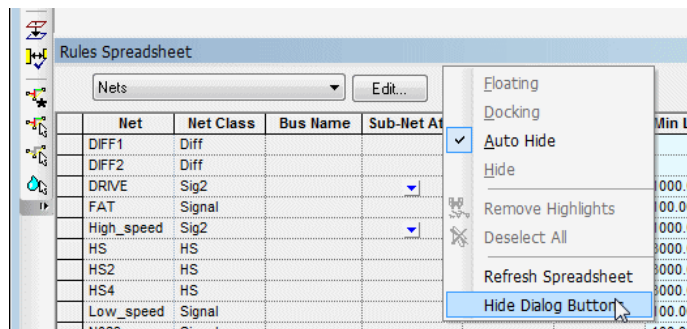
Rules Spreadsheet

Nets

Edit...

| Net | Net Class | Bus Name | Sub-Net At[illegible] |
|---|---|---|---|
| DIFF1 | Diff | | |
| DIFF2 | Diff | | |
| DRIVE | Sig2 | | |
| FAT | Signal | | |
| High_speed | Sig2 | | |
| HS | HS | | |
| HS2 | HS | | |
| HS4 | HS | | |
| Low_speed | Signal | | |

Min L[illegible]
100.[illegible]
100.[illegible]
100.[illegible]
3000.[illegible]
3000.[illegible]
3000.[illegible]
100.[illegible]

Floating
Docking
Auto Hide
Hide
Remove Highlights
Deselect All
Refresh Spreadsheet
Hide Dialog Butto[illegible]